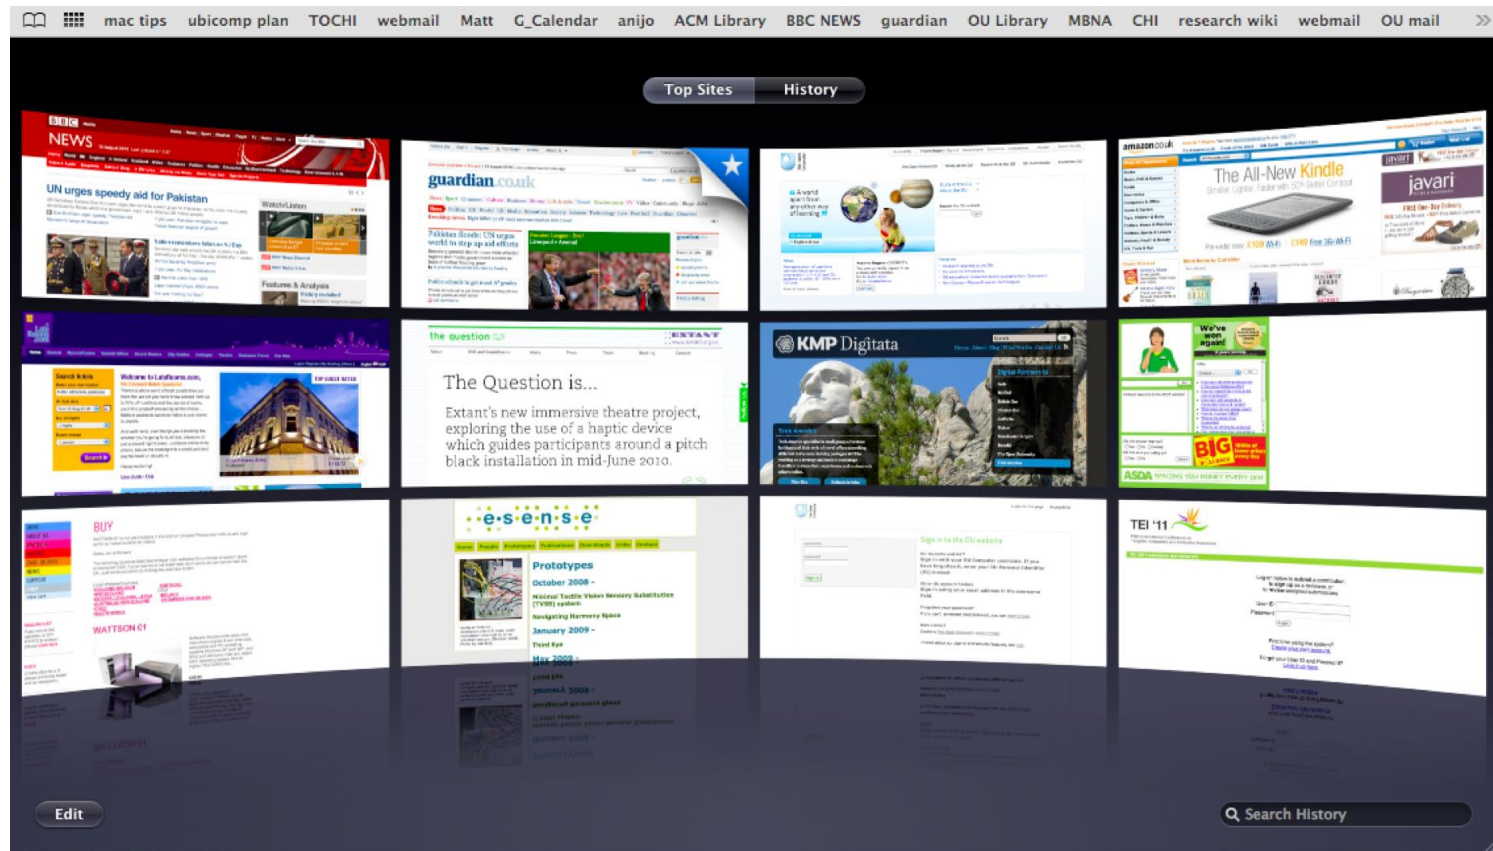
mac tips ubicomp plan TOCHI webmail Matt G_Calendar anijo ACM Library BBC NEWS guardian OU Library MBNA CHI research wiki webmail OU mail

Top Sites History

BBC NEWS

UN urges speedy aid for Pakistan

Watch/Listen

Features & Analysis

guardian.co.uk

Pakistan floods: UN urges world to step up aid efforts

The All-New Kindle

javari

amazon.co.uk

the question

EXTANT

The Question is...

Extant's new immersive theatre project, exploring the use of a haptic device which guides participants around a pitch black installation in mid-June 2010.

KMP Digitata

We've won again!

BIG

ASDA

BUY

WATTSON 01

e·s·e·n·s·e

Prototypes

October 2008 -

January 2009 -

May 2009 -

Sign in to the OU website

TEI '11

Edit

Search History